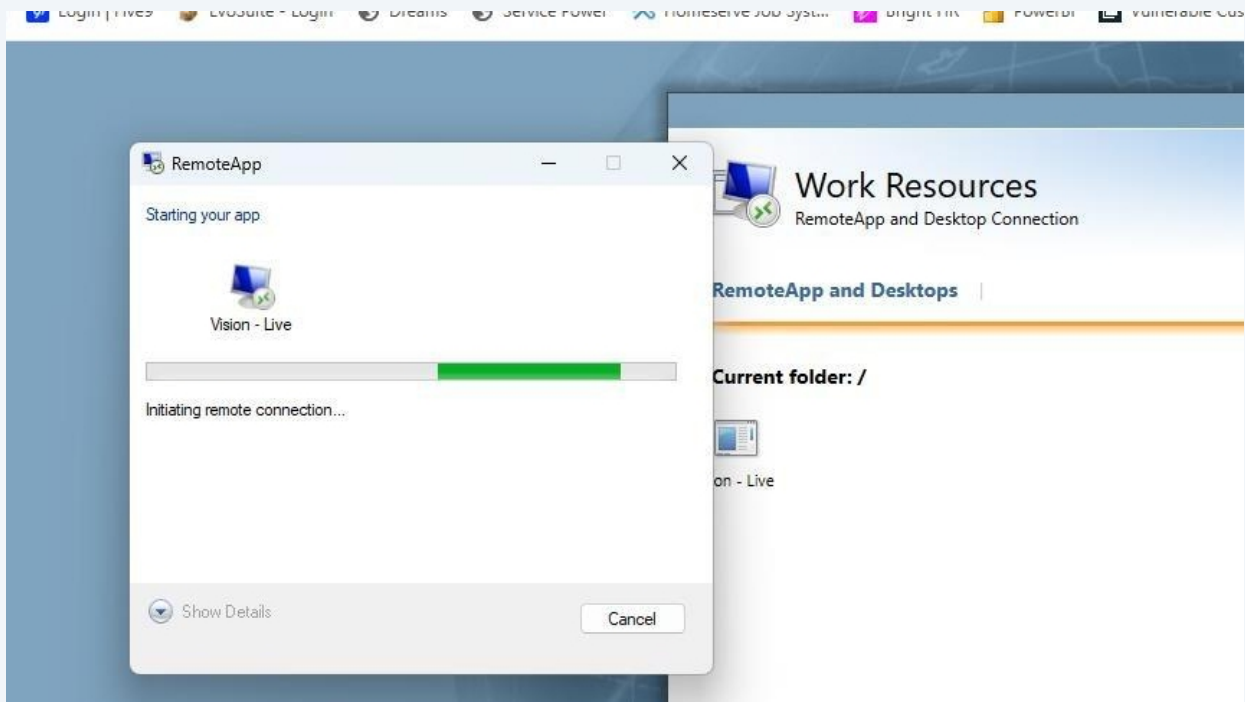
Login | Five9 EvoSuite - Login Dreams Service Power Homeserve Job Syst... Bright HR PowerBI Vulnerable Cus

RemoteApp

Starting your app

Vision - Live

Initiating remote connection...

Show Details

Cancel

Work Resources
RemoteApp and Desktop Connection

RemoteApp and Desktops

Current folder: /

on - Live